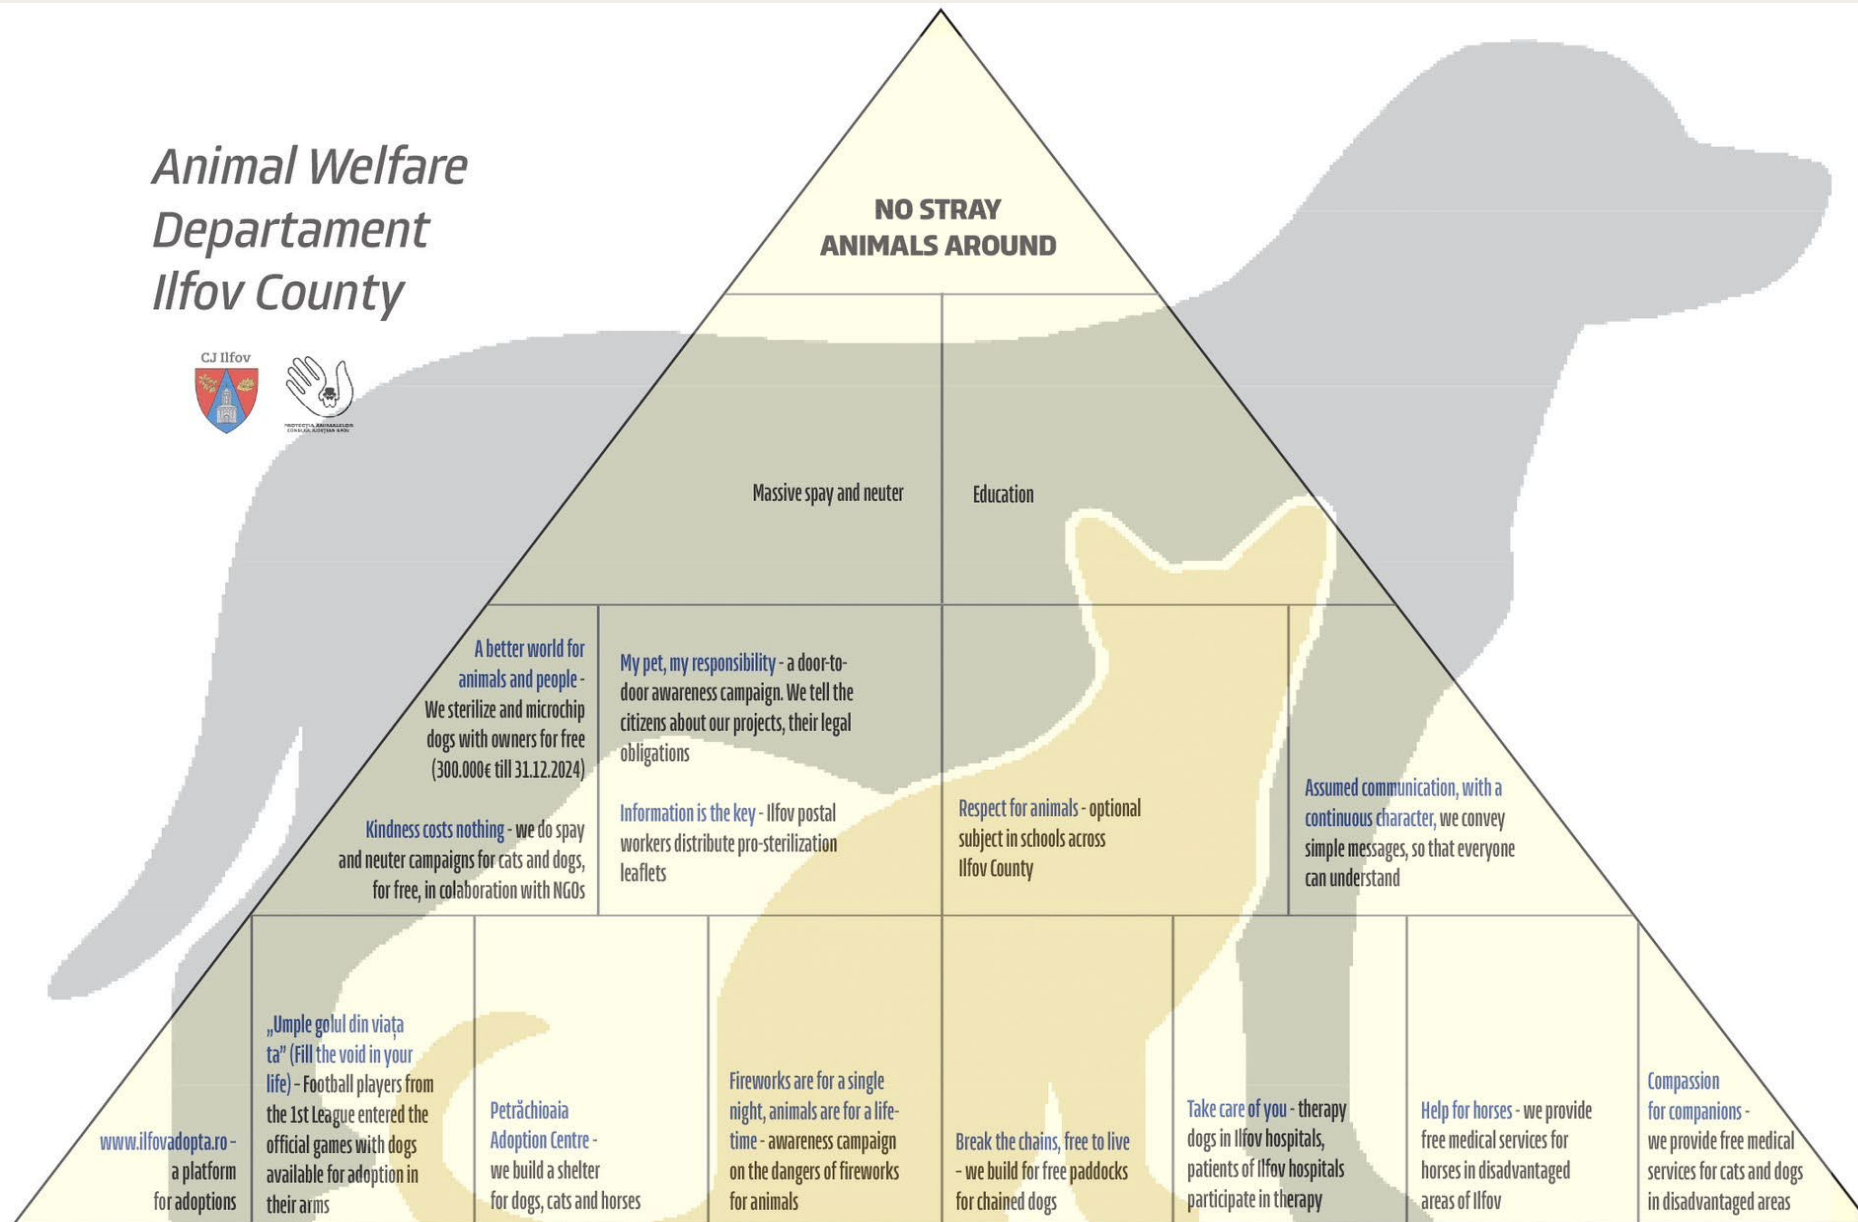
Animal Welfare Departament Ilfov County

CJ Ilfov

PROTECȚIA ANIMALELOR CONSILIUL JUDEȚEAN ILFOV

NO STRAY ANIMALS AROUND

Massive spay and neuter

Education

A better world for animals and people - We sterilize and microchip dogs with owners for free (300.000€ till 31.12.2024)

Kindness costs nothing - we do spay and neuter campaigns for cats and dogs, for free, in colaboration with NGOs

My pet, my responsibility - a door-to-door awareness campaign. We tell the citizens about our projects, their legal obligations

Information is the key - Ilfov postal workers distribute pro-sterilization leaflets

Respect for animals - optional subject in schools across Ilfov County

Assumed communication, with a continuous character, we convey simple messages, so that everyone can understand

www.ilfovadopta.ro - a platform for adoptions

„Umple golul din viața ta" (Fill the void in your life) - Football players from the 1st League entered the official games with dogs available for adoption in their arms

Petrăchioaia Adoption Centre - we build a shelter for dogs, cats and horses

Fireworks are for a single night, animals are for a life-time - awareness campaign on the dangers of fireworks for animals

Break the chains, free to live - we build for free paddocks for chained dogs

Take care of you - therapy dogs in Ilfov hospitals, patients of Ilfov hospitals participate in therapy

Help for horses - we provide free medical services for horses in disadvantaged areas of Ilfov

Compassion for companions - we provide free medical services for cats and dogs in disadvantaged areas